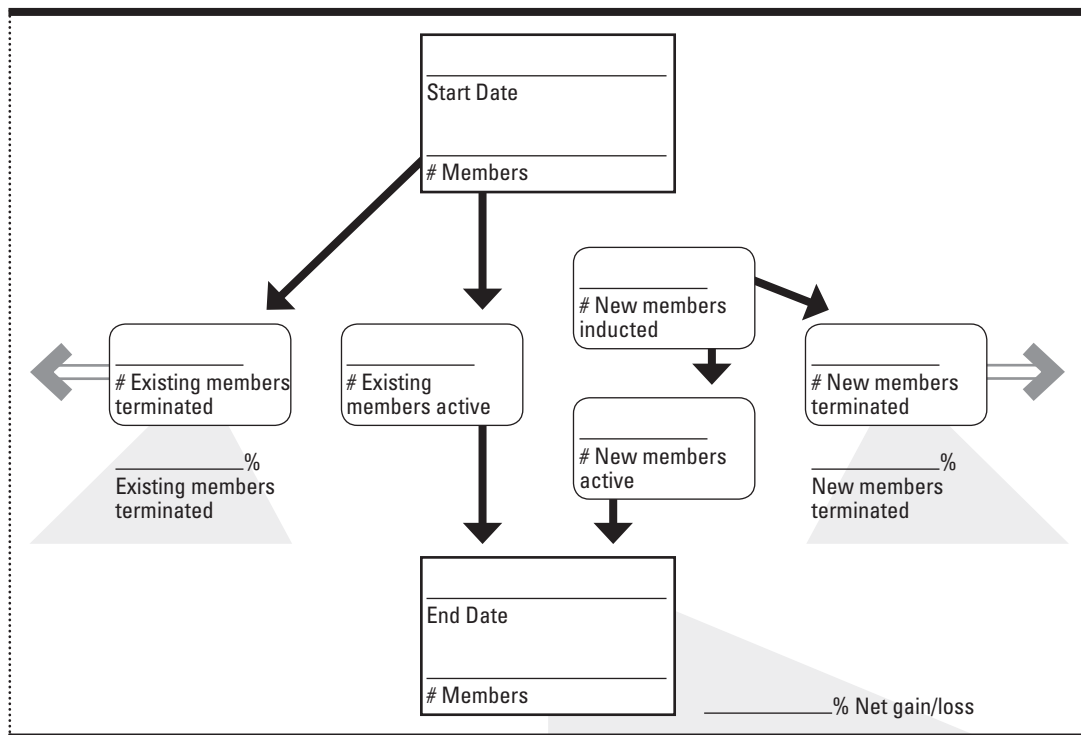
Start Date

# Members

# New members inducted

# Existing members terminated

# Existing members active

# New members terminated

# New members active

___________%
Existing members terminated

___________%
New members terminated

End Date

# Members

___________% Net gain/loss